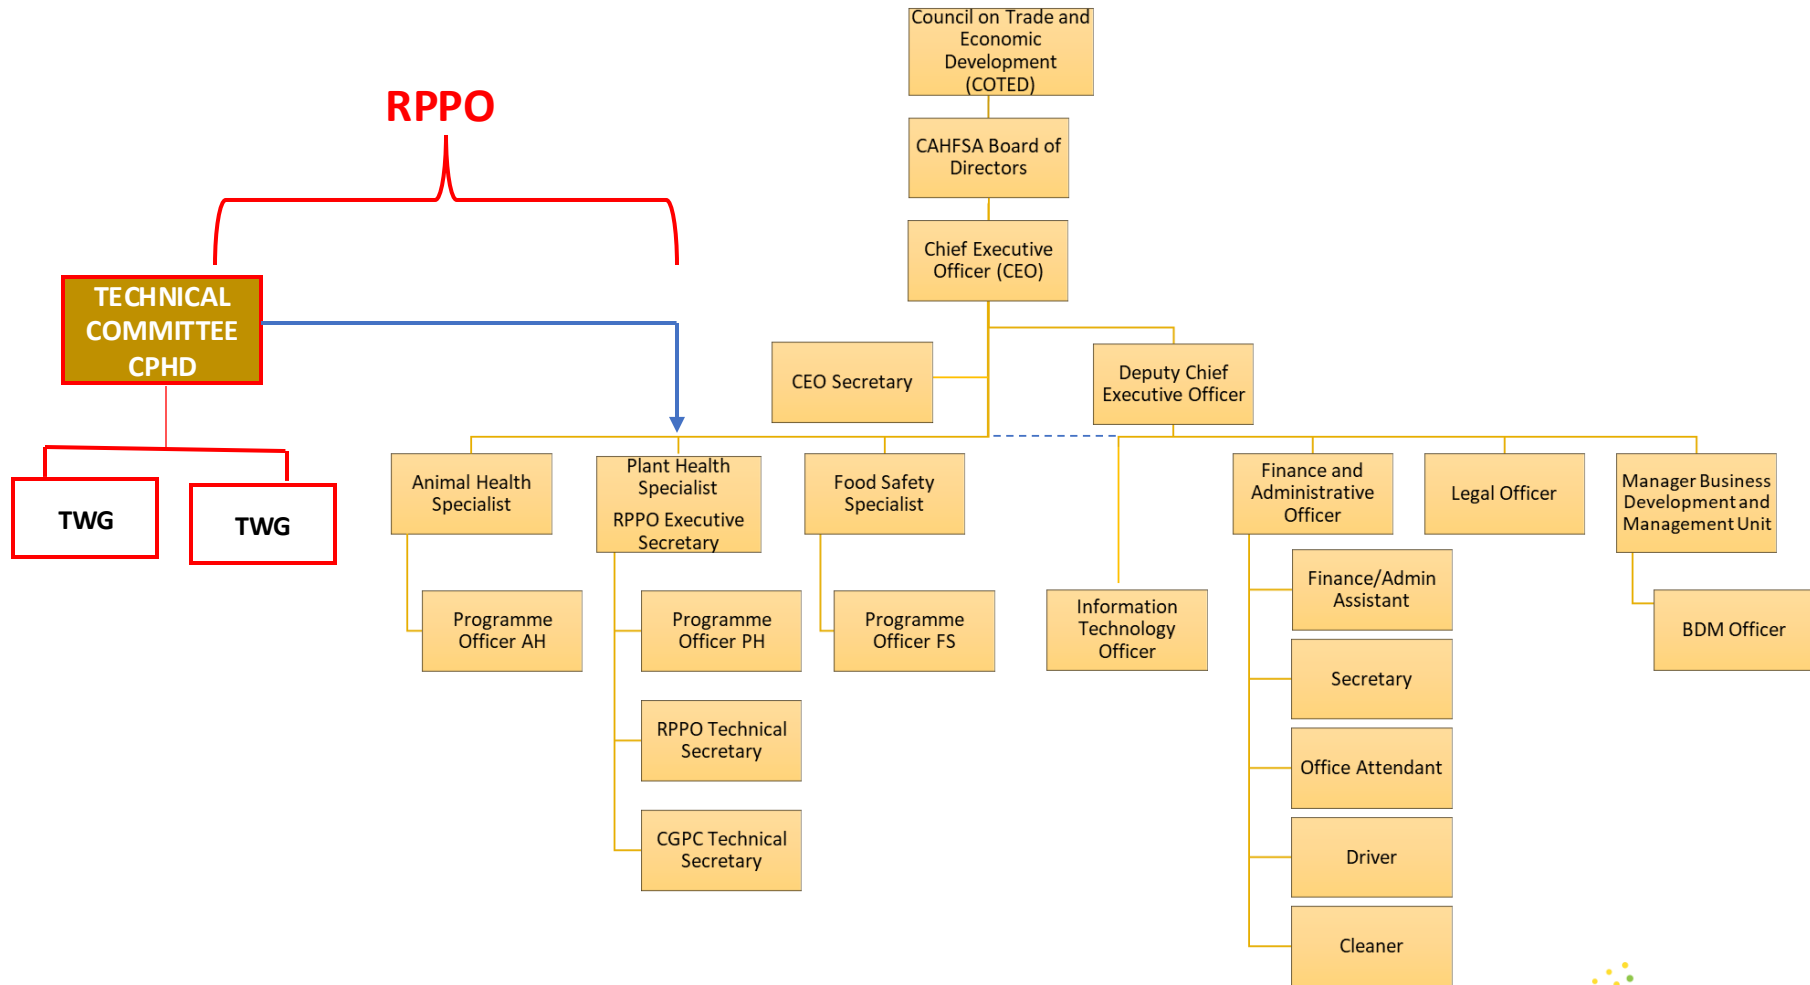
RPPO

TECHNICAL COMMITTEE CPHD

TWG

TWG

Council on Trade and Economic Development (COTED)

CAHFSA Board of Directors

Chief Executive Officer (CEO)

CEO Secretary

Deputy Chief Executive Officer

Animal Health Specialist

Plant Health Specialist
RPPO Executive Secretary

Food Safety Specialist

Finance and Administrative Officer

Legal Officer

Manager Business Development and Management Unit

Programme Officer AH

Programme Officer PH

Programme Officer FS

Information Technology Officer

Finance/Admin Assistant

BDM Officer

RPPO Technical Secretary

CGPC Technical Secretary

Secretary

Office Attendant

Driver

Cleaner